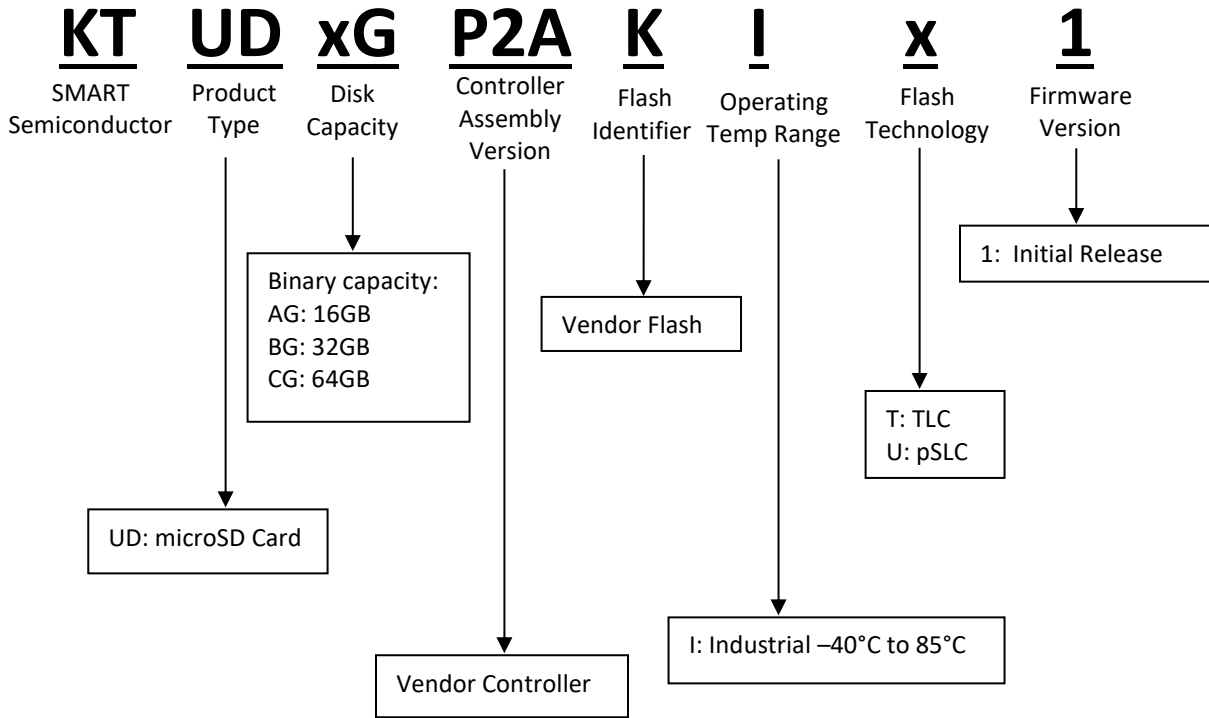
KT UD xG P2A K I x 1

SMART Semiconductor

Product Type

Disk Capacity

Controller Assembly Version

Flash Identifier

Operating Temp Range

Flash Technology

Firmware Version

1: Initial Release

Binary capacity:
AG: 16GB
BG: 32GB
CG: 64GB

Vendor Flash

T: TLC
U: pSLC

UD: microSD Card

I: Industrial –40°C to 85°C

Vendor Controller